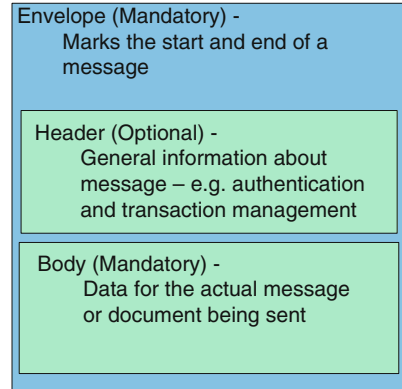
Envelope (Mandatory) -
Marks the start and end of a message

Header (Optional) -
General information about message – e.g. authentication and transaction management

Body (Mandatory) -
Data for the actual message or document being sent